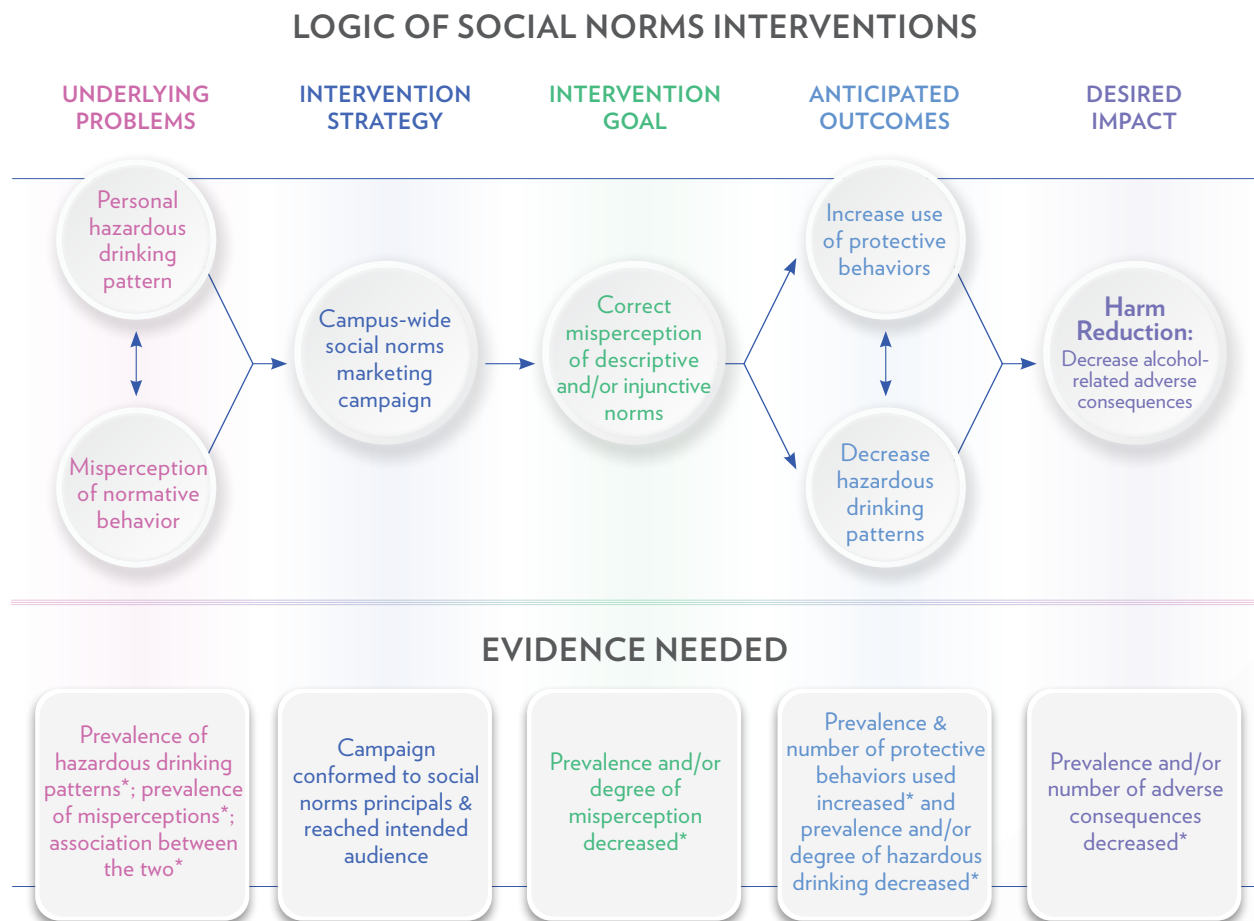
LOGIC OF SOCIAL NORMS INTERVENTIONS

UNDERLYING PROBLEMS

INTERVENTION STRATEGY

INTERVENTION GOAL

ANTICIPATED OUTCOMES

DESIRED IMPACT

Personal hazardous drinking pattern

Misperception of normative behavior

Campus-wide social norms marketing campaign

Correct misperception of descriptive and/or injunctive norms

Increase use of protective behaviors

Decrease hazardous drinking patterns

Harm Reduction: Decrease alcohol-related adverse consequences

EVIDENCE NEEDED

Prevalence of hazardous drinking patterns*; prevalence of misperceptions*; association between the two*

Campaign conformed to social norms principals & reached intended audience

Prevalence and/or degree of misperception decreased*

Prevalence & number of protective behaviors used increased* and prevalence and/or degree of hazardous drinking decreased*

Prevalence and/or number of adverse consequences decreased*